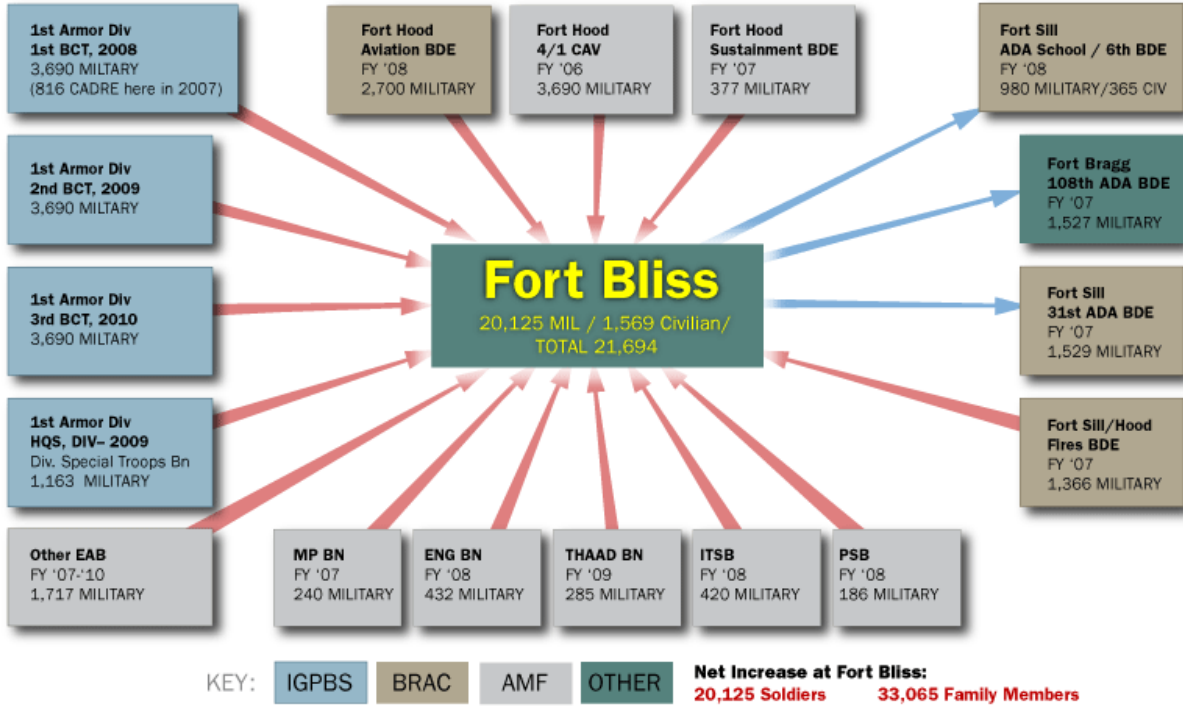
1st Armor Div
1st BCT, 2008
3,690 MILITARY
(816 CADRE here in 2007)

Fort Hood
Aviation BDE
FY '08
2,700 MILITARY

Fort Hood
4/1 CAV
FY '06
3,690 MILITARY

Fort Hood
Sustainment BDE
FY '07
377 MILITARY

Fort Sill
ADA School / 6th BDE
FY '08
980 MILITARY/365 CIV

1st Armor Div
2nd BCT, 2009
3,690 MILITARY

Fort Bragg
108th ADA BDE
FY '07
1,527 MILITARY

Fort Bliss
20,125 MIL / 1,569 Civilian/
TOTAL 21,694

1st Armor Div
3rd BCT, 2010
3,690 MILITARY

Fort Sill
31st ADA BDE
FY '07
1,529 MILITARY

1st Armor Div
HQS, DIV– 2009
Div. Special Troops Bn
1,163 MILITARY

Fort Sill/Hood
Fires BDE
FY '07
1,366 MILITARY

Other EAB
FY '07-'10
1,717 MILITARY

MP BN
FY '07
240 MILITARY

ENG BN
FY '08
432 MILITARY

THAAD BN
FY '09
285 MILITARY

ITSB
FY '08
420 MILITARY

PSB
FY '08
186 MILITARY

KEY: IGPBS BRAC AMF OTHER

Net Increase at Fort Bliss:
20,125 Soldiers 33,065 Family Members